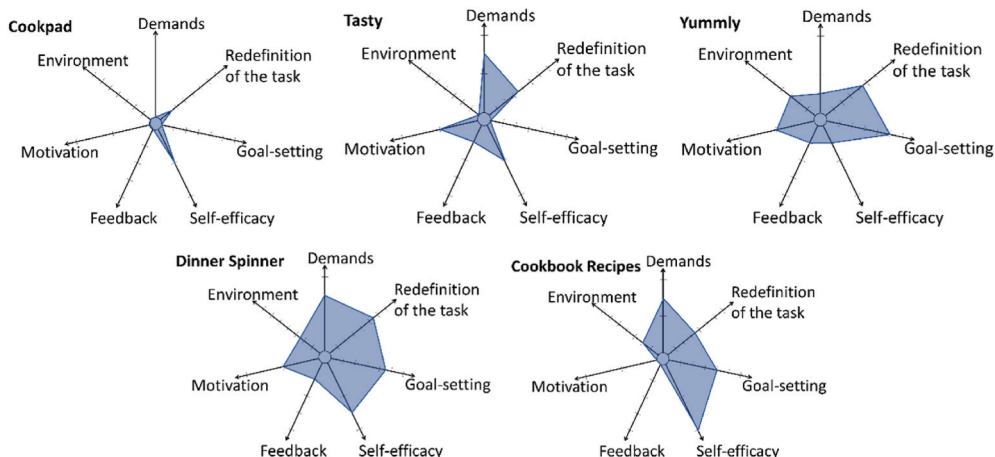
Cookpad
Demands
Environment
Redefinition of the task
Motivation
Goal-setting
Feedback
Self-efficacy

Tasty
Demands
Environment
Redefinition of the task
Motivation
Goal-setting
Feedback
Self-efficacy

Yummly
Demands
Environment
Redefinition of the task
Motivation
Goal-setting
Feedback
Self-efficacy

Dinner Spinner
Demands
Environment
Redefinition of the task
Motivation
Goal-setting
Feedback
Self-efficacy

Cookbook Recipes
Demands
Environment
Redefinition of the task
Motivation
Goal-setting
Feedback
Self-efficacy